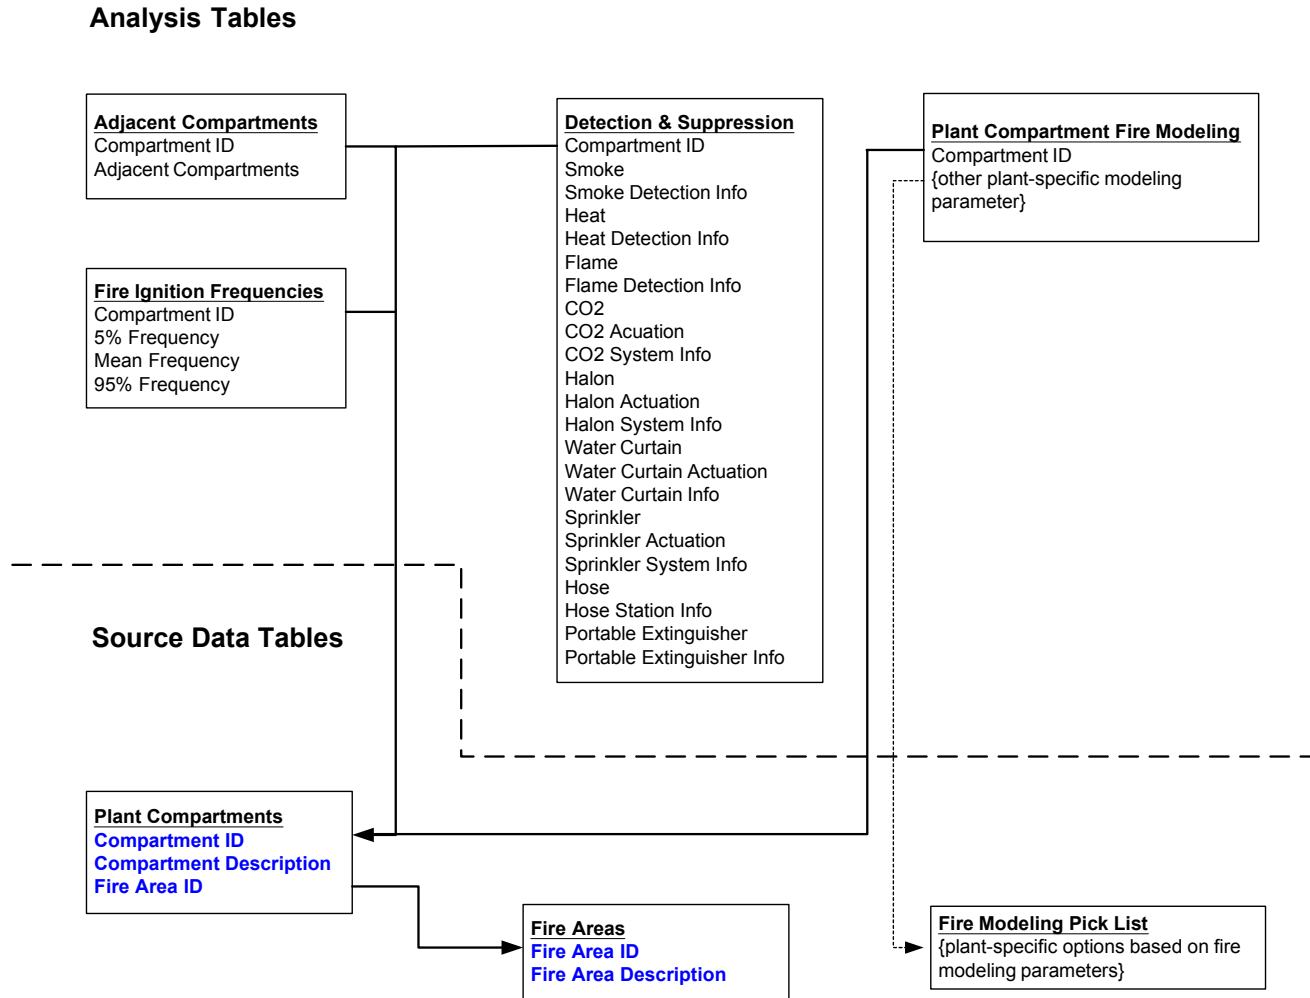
Analysis Tables

Adjacent Compartments
Compartment ID
Adjacent Compartments

Fire Ignition Frequencies
Compartment ID
5% Frequency
Mean Frequency
95% Frequency

Detection & Suppression
Compartment ID
Smoke
Smoke Detection Info
Heat
Heat Detection Info
Flame
Flame Detection Info
CO2
CO2 Acuation
CO2 System Info
Halon
Halon Actuation
Halon System Info
Water Curtain
Water Curtain Actuation
Water Curtain Info
Sprinkler
Sprinkler Actuation
Sprinkler System Info
Hose
Hose Station Info
Portable Extinguisher
Portable Extinguisher Info

Plant Compartment Fire Modeling
Compartment ID
{other plant-specific modeling parameter}

Source Data Tables

Plant Compartments
Compartment ID
Compartment Description
Fire Area ID

Fire Areas
Fire Area ID
Fire Area Description

Fire Modeling Pick List
{plant-specific options based on fire modeling parameters}